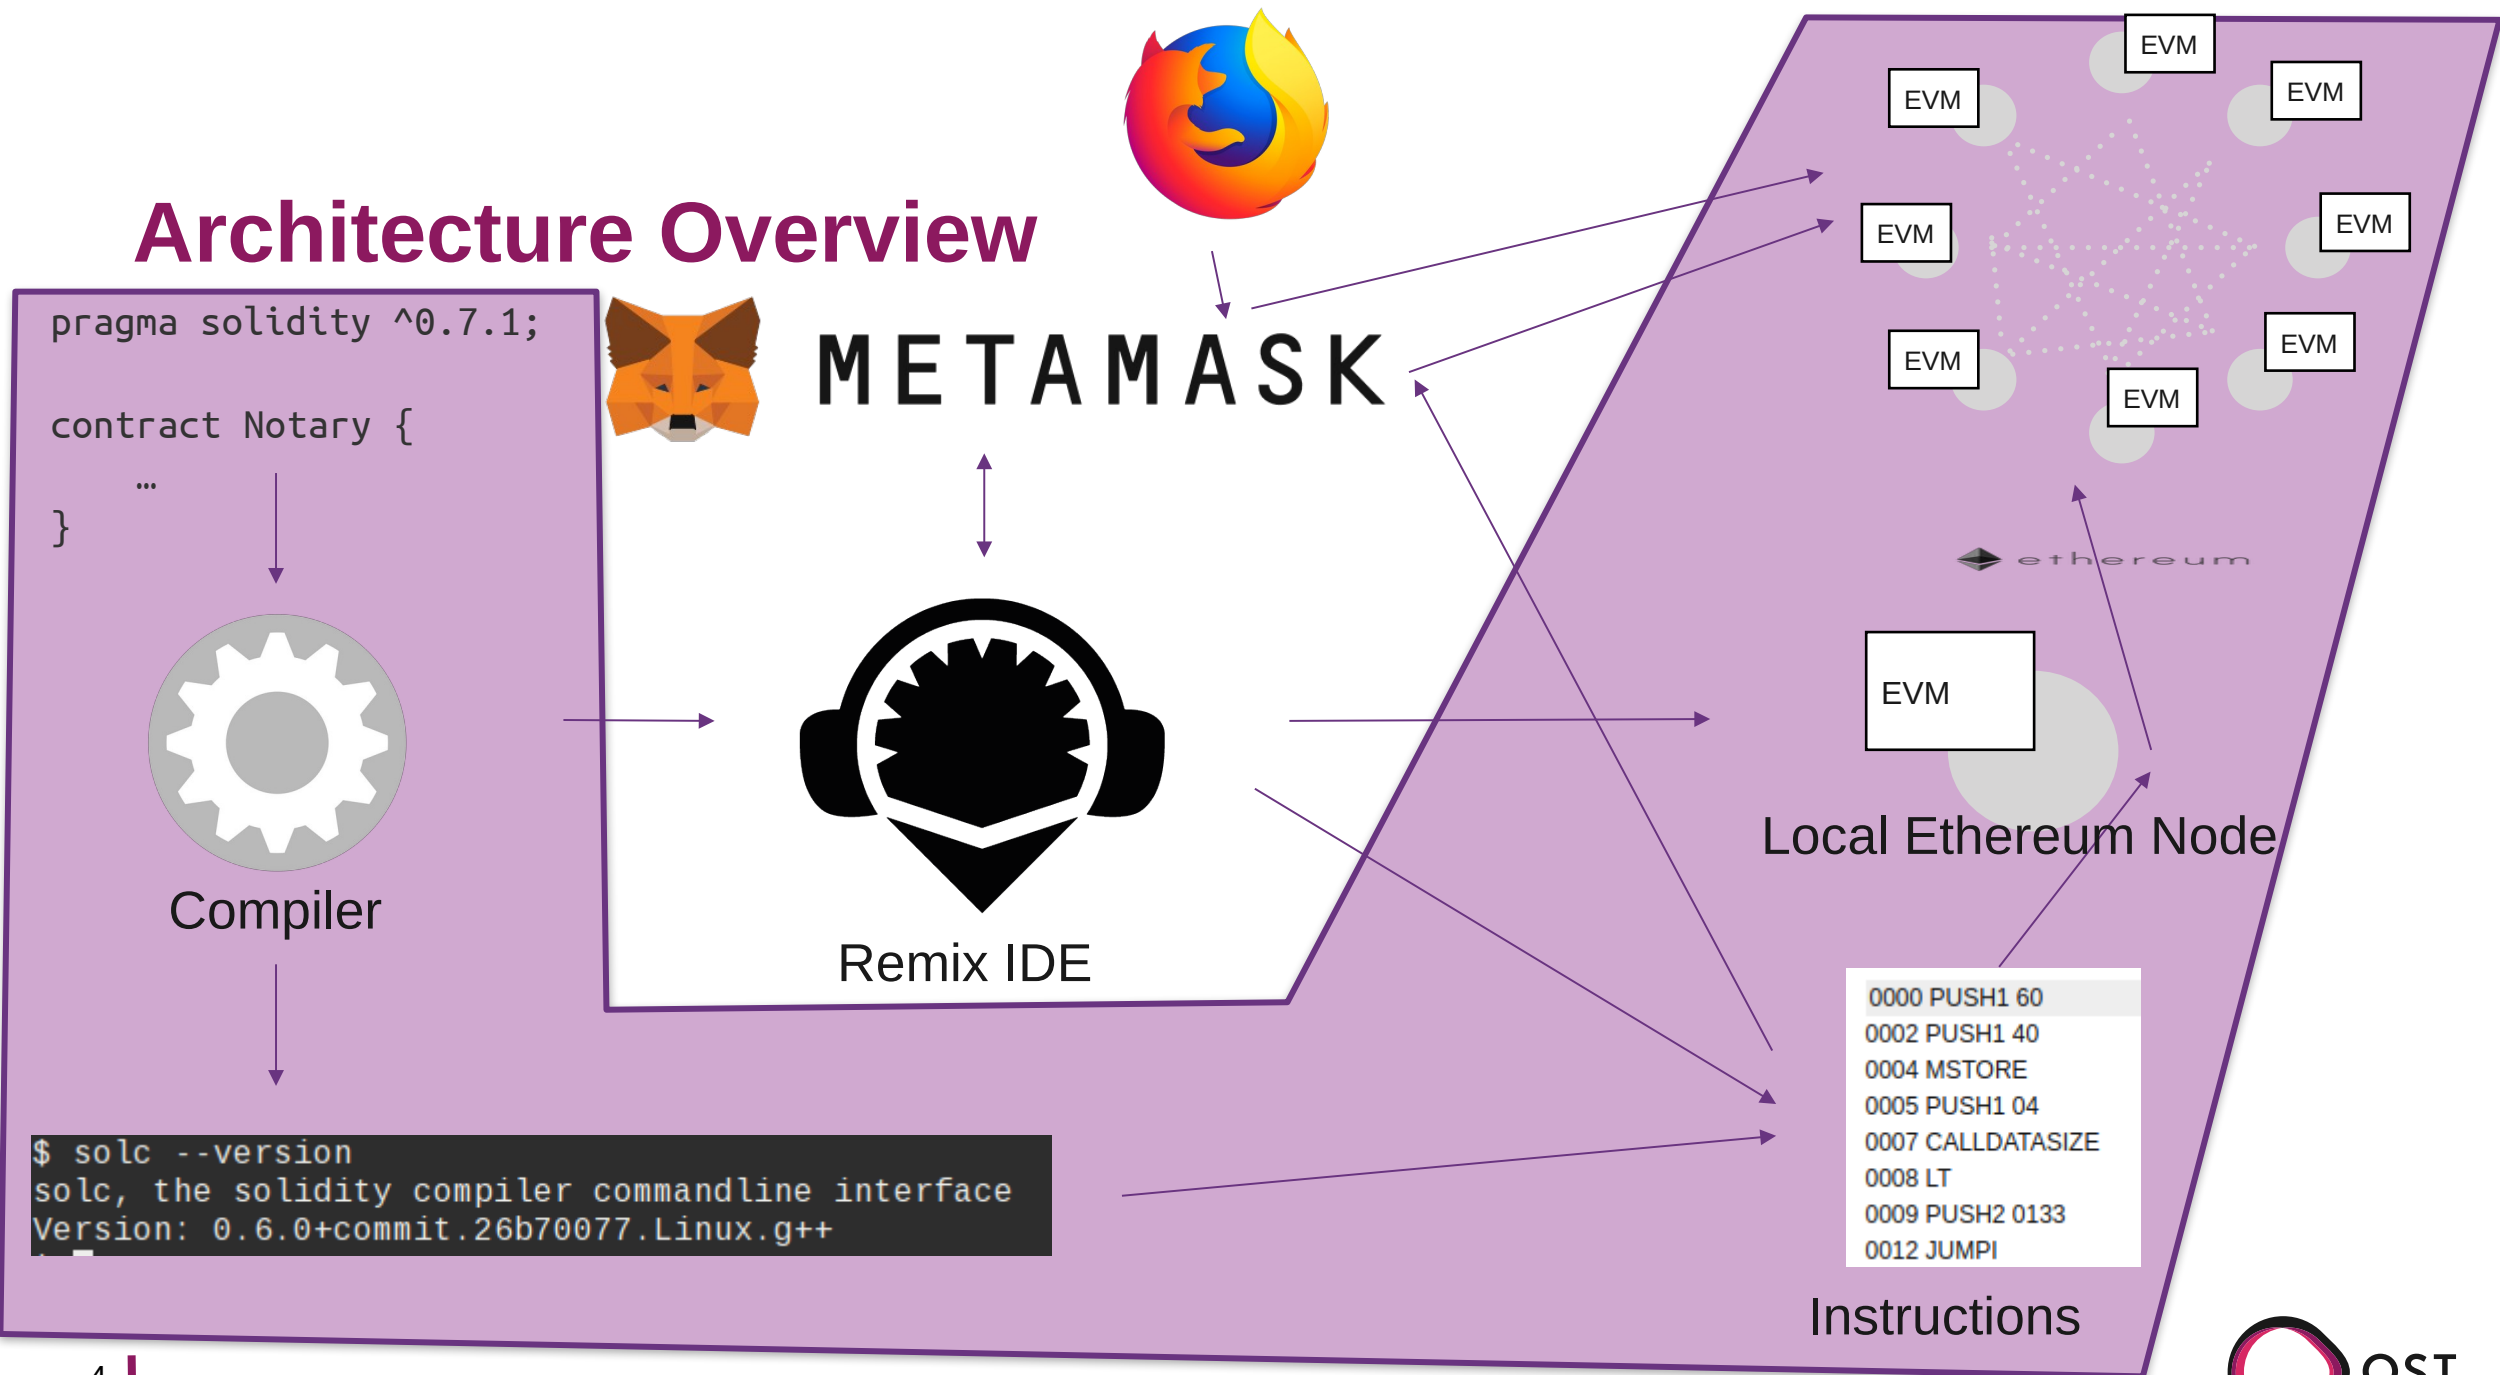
Architecture Overview

pragma solidity ^0.7.1;

contract Notary {
…
}

METAMASK

EVM
EVM
EVM
EVM
EVM
EVM
EVM
EVM

ethereum

EVM

Local Ethereum Node

Compiler

Remix IDE

0000 PUSH1 60
0002 PUSH1 40
0004 MSTORE
0005 PUSH1 04
0007 CALLDATASIZE
0008 LT
0009 PUSH2 0133
0012 JUMPI

Instructions

$ solc --version
solc, the solidity compiler commandline interface
Version: 0.6.0+commit.26b70077.Linux.g++

OST